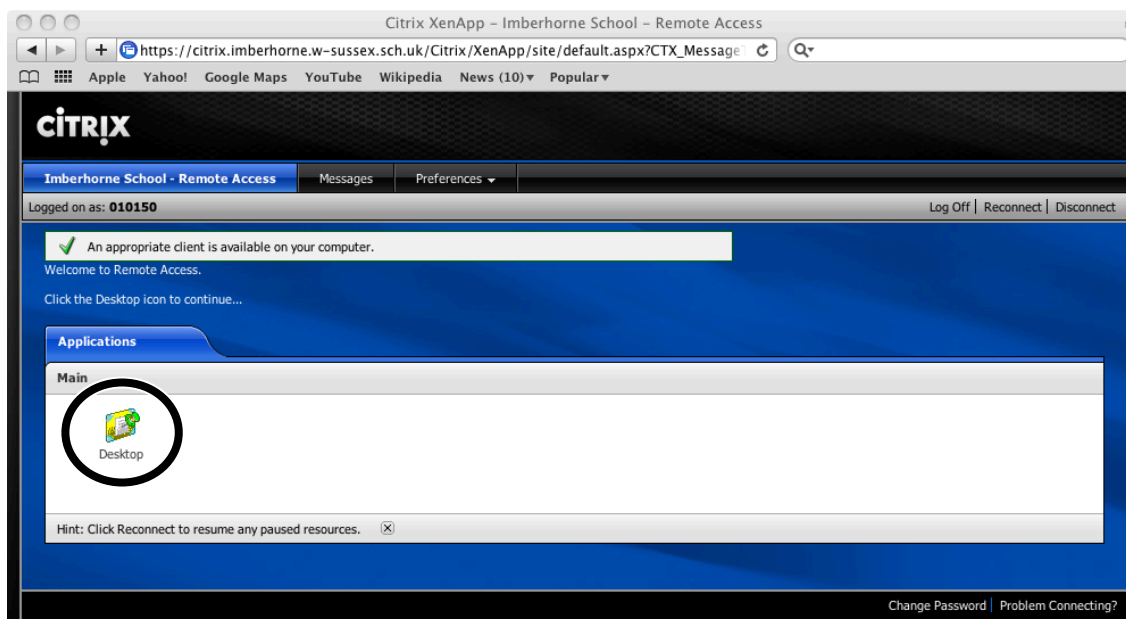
Citrix XenApp – Imberhorne School – Remote Access

https://citrix.imberhorne.w-sussex.sch.uk/Citrix/XenApp/site/default.aspx?CTX_Message

Apple Yahoo! Google Maps YouTube Wikipedia News (10) Popular

CiTRiX

Imberhorne School - Remote Access | Messages | Preferences

Logged on as: 010150

Log Off | Reconnect | Disconnect

An appropriate client is available on your computer.

Welcome to Remote Access.

Click the Desktop icon to continue...

Applications

Main

Desktop

Hint: Click Reconnect to resume any paused resources.

Change Password | Problem Connecting?